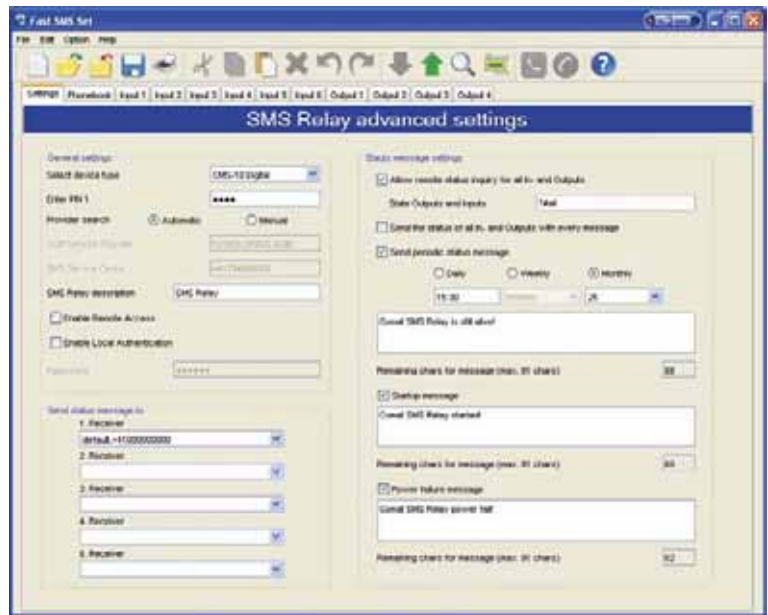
Fast SMS Set

File Edit Option Help

Settings Phonebook Input 1 Input 2 Input 3 Input 4 Input 5 Input 6 Output 1 Output 2 Output 3 Output 4

SMS Relay advanced settings

General settings

Select device type CMS-10 Digital

Enter PIN 1 ••••

Provider search Automatic Manual

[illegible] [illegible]

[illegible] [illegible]

SMS Relay description SMS Relay

Enable Remote Access

Enable Local Authentication

Password ••••••

Send status message to

1. Receiver

default, +010000000000

2. Receiver

3. Receiver

4. Receiver

5. Receiver

Status message settings

Allow remote status inquiry for all In- and Outputs

State Outputs and Inputs Stat

Send the status of all In- and Outputs with every message

Send periodic status message

Daily Weekly Monthly

15:30 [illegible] 25

Conrad SMS Relay is still alive!

Remaining chars for message (max. 91 chars) 59

Startup message

Conrad SMS Relay started

Remaining chars for message (max. 91 chars) 66

Power failure message

Conrad SMS Relay power fail

Remaining chars for message (max. 91 chars) 62